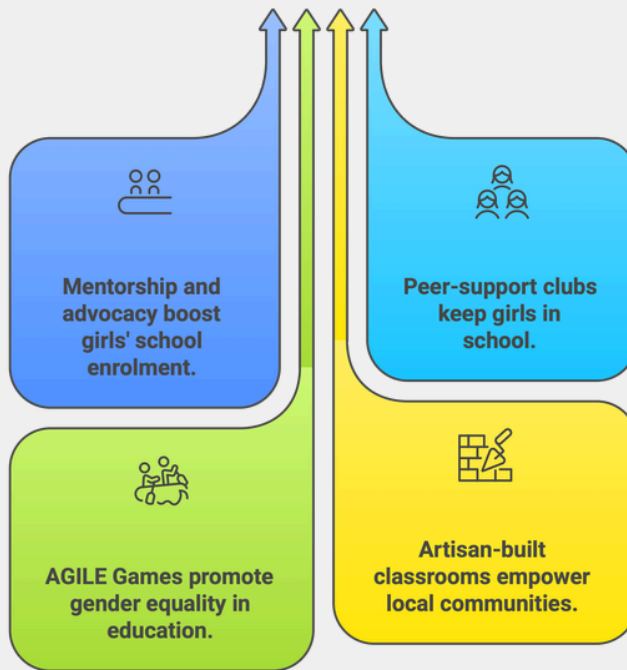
Mentorship and advocacy boost girls' school enrolment.

Peer-support clubs keep girls in school.

AGILE Games promote gender equality in education.

Artisan-built classrooms empower local communities.